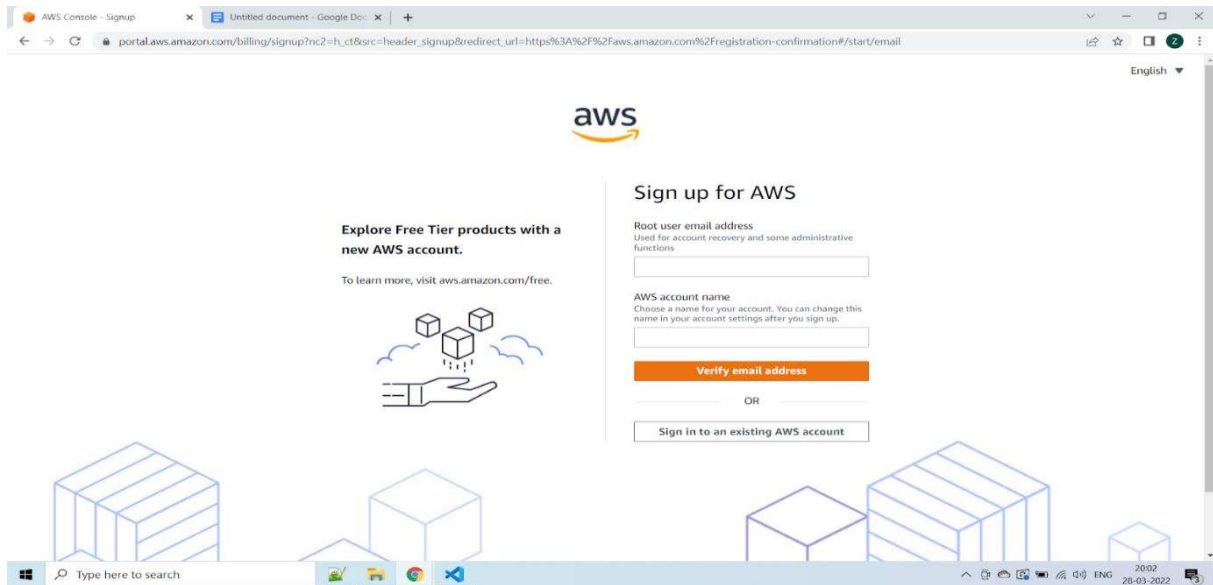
AWS Console - Signup
Untitled document - Google Doc
portal.aws.amazon.com/billing/signup?nc2=h_ct&src=header_signup&redirect_url=https%3A%2F%2Faws.amazon.com%2Fregistration-confirmation#/start/email
Z
English ▼

aws

Explore Free Tier products with a new AWS account.

To learn more, visit aws.amazon.com/free.

Sign up for AWS

Root user email address
Used for account recovery and some administrative functions

AWS account name
Choose a name for your account. You can change this name in your account settings after you sign up.

Verify email address

OR

Sign in to an existing AWS account

Type here to search
ENG 20:02 28-03-2022